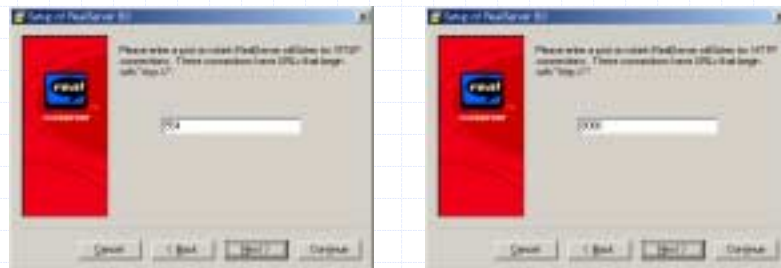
Setup of RealServer 8.0

real

Please enter a port on which RealServer will listen for RTSP connections. These connections have URLs that begin with "rtsp://".

554

Cancel
< Back
Next >
Continue

Setup of RealServer 8.0

real

Please enter a port on which RealServer will listen for HTTP connections. These connections have URLs that begin with "http://".

8080

Cancel
< Back
Next >
Continue